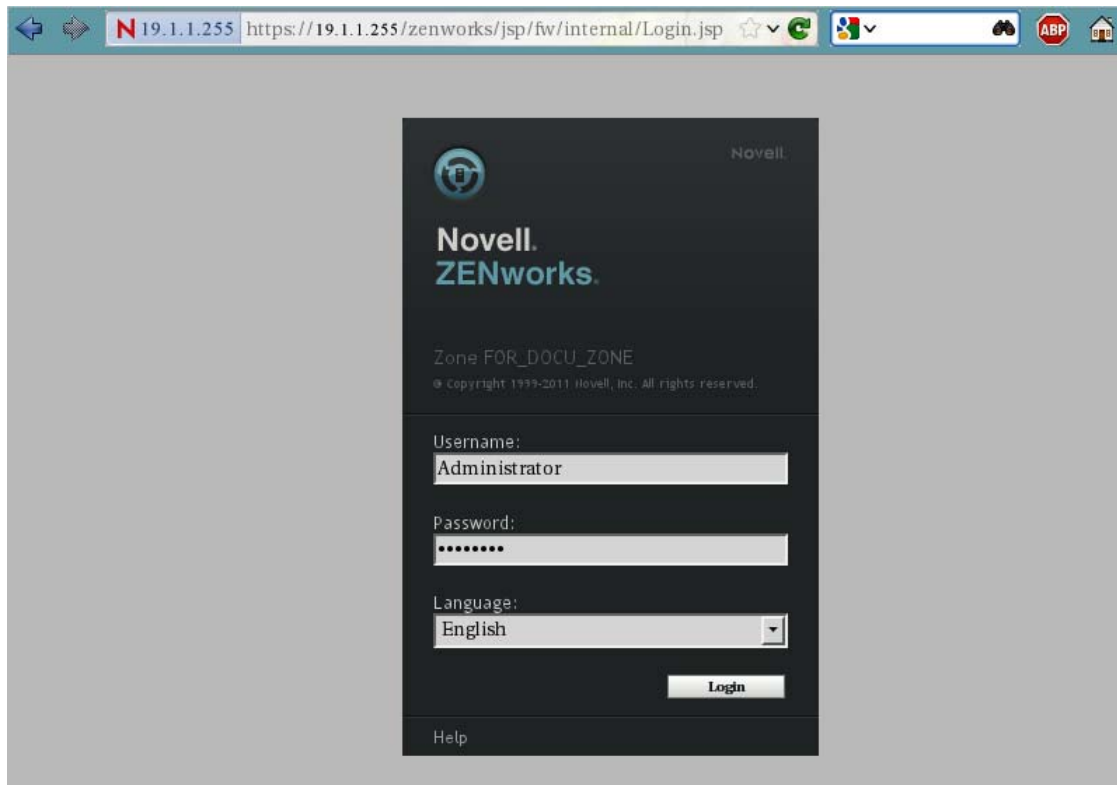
19.1.1.255 https://19.1.1.255/zenworks/jsp/fw/internal/Login.jsp

ABP

Novell.

Novell.
ZENworks.

Zone FOR_DOCU_ZONE
© Copyright 1999-2011 Novell, Inc. All rights reserved.

Username:
Administrator

Password:
•••••••••

Language:
English

Login

Help